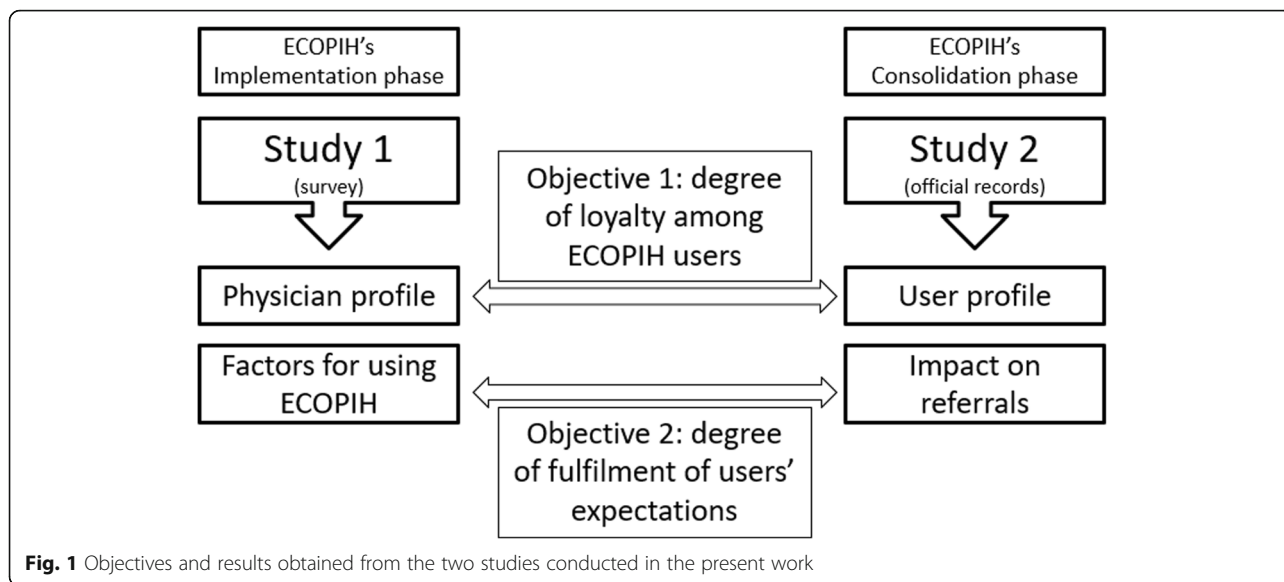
ECOPIH's Implementation phase

ECOPIH's Consolidation phase

Study 1
(survey)

Study 2
(official records)

Objective 1: degree of loyalty among ECOPIH users

Physician profile

User profile

Factors for using ECOPIH

Impact on referrals

Objective 2: degree of fulfilment of users' expectations

**Fig. 1** Objectives and results obtained from the two studies conducted in the present work